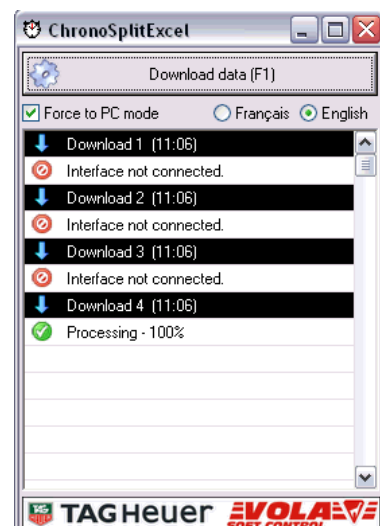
ChronoSplitExcel

Download data (F1)

Force to PC mode
Français
English

Download 1 (11:06)
Interface not connected.
Download 2 (11:06)
Interface not connected.
Download 3 (11:06)
Interface not connected.
Download 4 (11:06)
Processing - 100%

TAG Heuer
VOLA
SOFT CONTROL